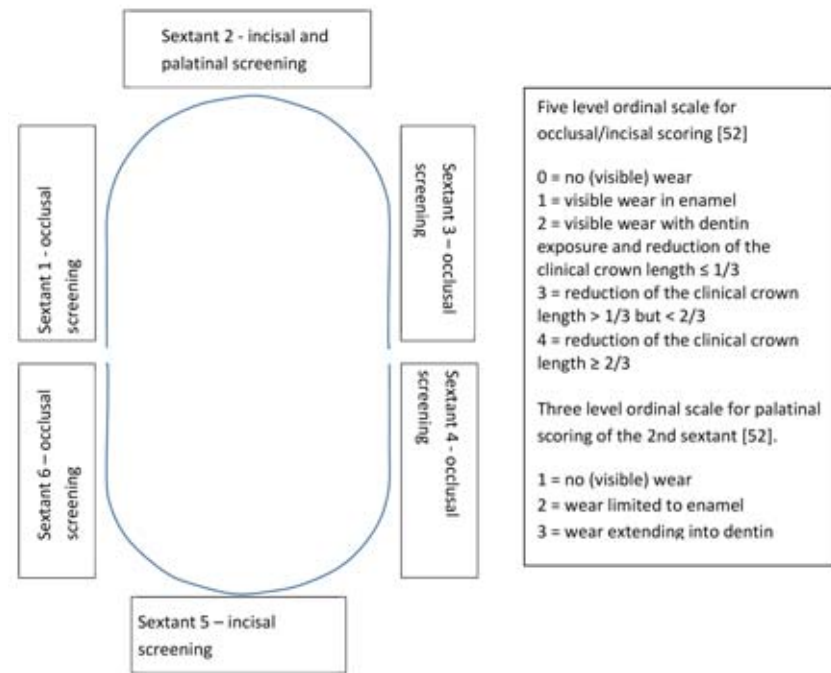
Sextant 2 - incisal and palatinal screening

Sextant 1 - occlusal screening

Sextant 3 – occlusal screening

Sextant 6 – occlusal screening

Sextant 4 - occlusal screening

Sextant 5 – incisal screening

Five level ordinal scale for occlusal/incisal scoring [52]

0 = no (visible) wear
1 = visible wear in enamel
2 = visible wear with dentin exposure and reduction of the clinical crown length ≤ 1/3
3 = reduction of the clinical crown length > 1/3 but < 2/3
4 = reduction of the clinical crown length ≥ 2/3

Three level ordinal scale for palatinal scoring of the 2nd sextant [52].

1 = no (visible) wear
2 = wear limited to enamel
3 = wear extending into dentin